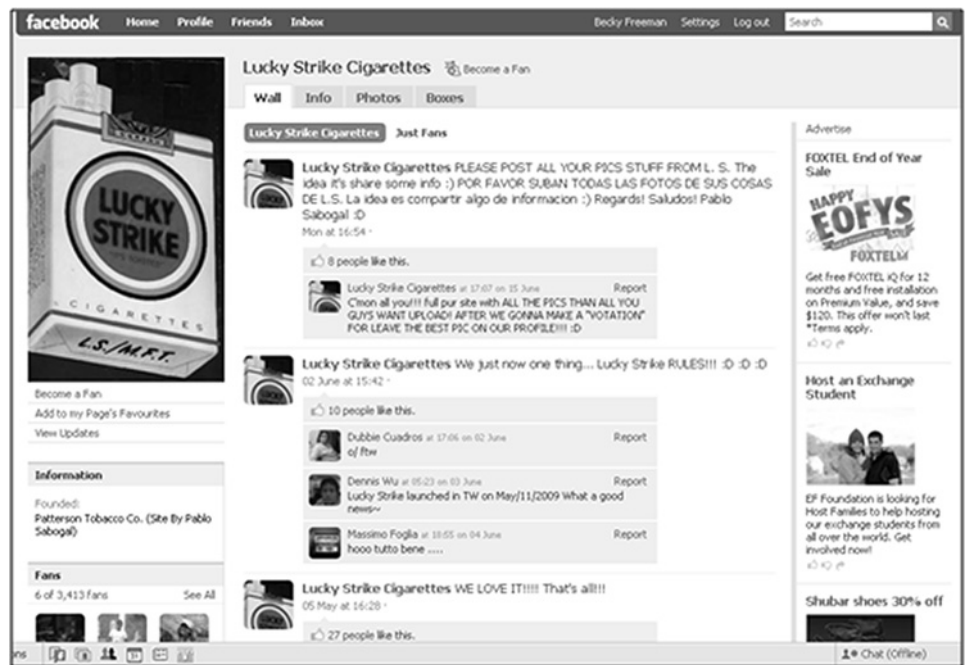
facebook Home Profile Friends Inbox Becky Freeman Settings Log out Search

Lucky Strike Cigarettes Become a Fan

Wall Info Photos Boxes

LUCKY STRIKE
CIGARETTES
L.S./M.F.T.

Become a Fan
Add to my Page's Favourites
View Updates

Information
Founded:
Patterson Tobacco Co. (Site By Pablo Sabogal)

Fans
6 of 3,413 fans See All

Lucky Strike Cigarettes Just Fans

Lucky Strike Cigarettes PLEASE POST ALL YOUR PICS STUFF FROM L. S. The idea it's share some info :) POR FAVOR SUBAN TODAS LAS FOTOS DE SUS COSAS DE L.S. La idea es compartir algo de informacion :) Regards! Saludos! Pablo Sabogal :D
Mon at 16:54

8 people like this.

Lucky Strike Cigarettes at 17:07 on 15 June Report
C'mon all you!!! full pur site with ALL THE PICS THAN ALL YOU GUYS WANT UPLOAD! AFTER WE GONNA MAKE A "VOTATION" FOR LEAVE THE BEST PIC ON OUR PROFILE!!! :D

Lucky Strike Cigarettes We just now one thing... Lucky Strike RULES!!! :D :D :D
02 June at 15:42

10 people like this.

Dubbie Cuadros at 17:06 on 02 June Report
o/ ftw

Dennis Wu at 05:23 on 03 June Report
Lucky Strike launched in TW on May/11/2009 What a good news~

Massimo Foglia at 10:55 on 04 June Report
hooo tutto bene .....

Lucky Strike Cigarettes WE LOVE IT!!!! That's all!!!
05 May at 16:28

27 people like this.

Advertise

FOXTEL End of Year Sale
HAPPY EOFYS FOXTEL
Get free FOXTEL iQ for 12 months and free installation on Premium Value, and save $120. This offer won't last *Terms apply.

Host an Exchange Student
EF Foundation is looking for Host Families to help hosting our exchange students from all over the world. Get involved now!

Shubar shoes 30% off

Chat (Offline)